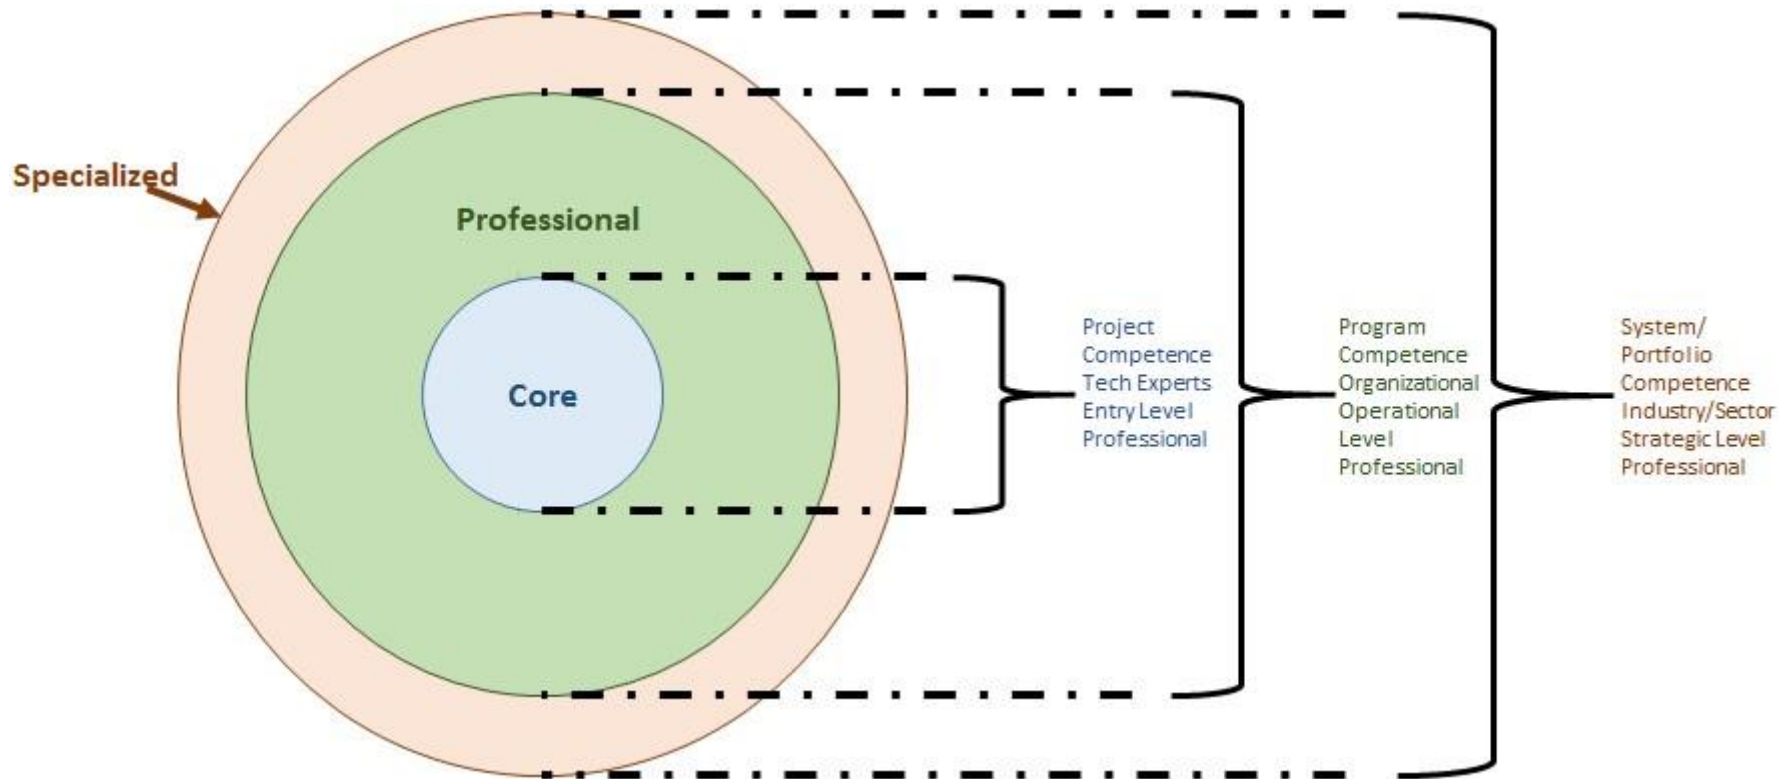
Specialized

Professional

Core

Project Competence Tech Experts Entry Level Professional

Program Competence Organizational Operational Level Professional

System/ Portfolio Competence Industry/Sector Strategic Level Professional